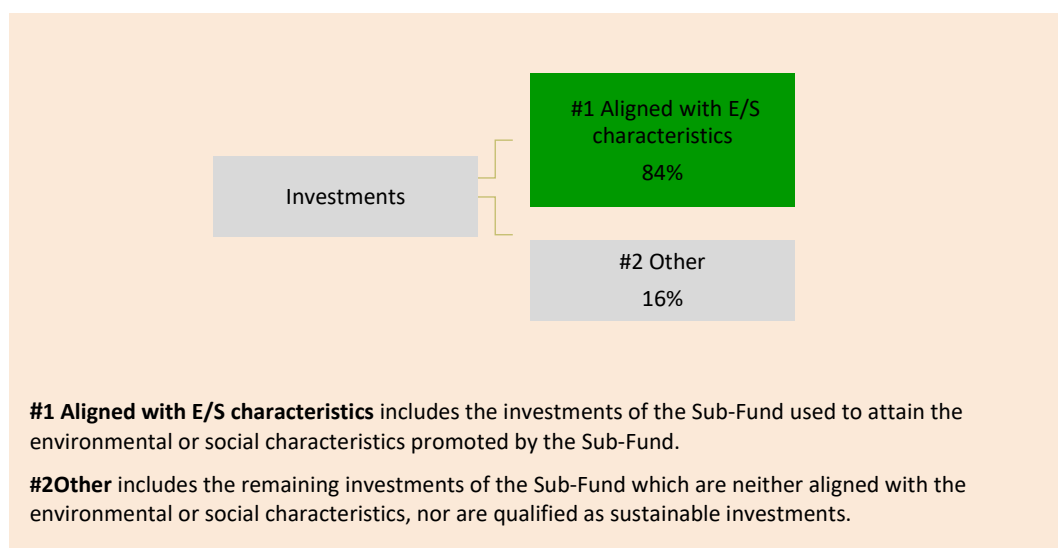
Investments

#1 Aligned with E/S characteristics
84%

#2 Other
16%

**#1 Aligned with E/S characteristics** includes the investments of the Sub-Fund used to attain the environmental or social characteristics promoted by the Sub-Fund.

**#2Other** includes the remaining investments of the Sub-Fund which are neither aligned with the environmental or social characteristics, nor are qualified as sustainable investments.